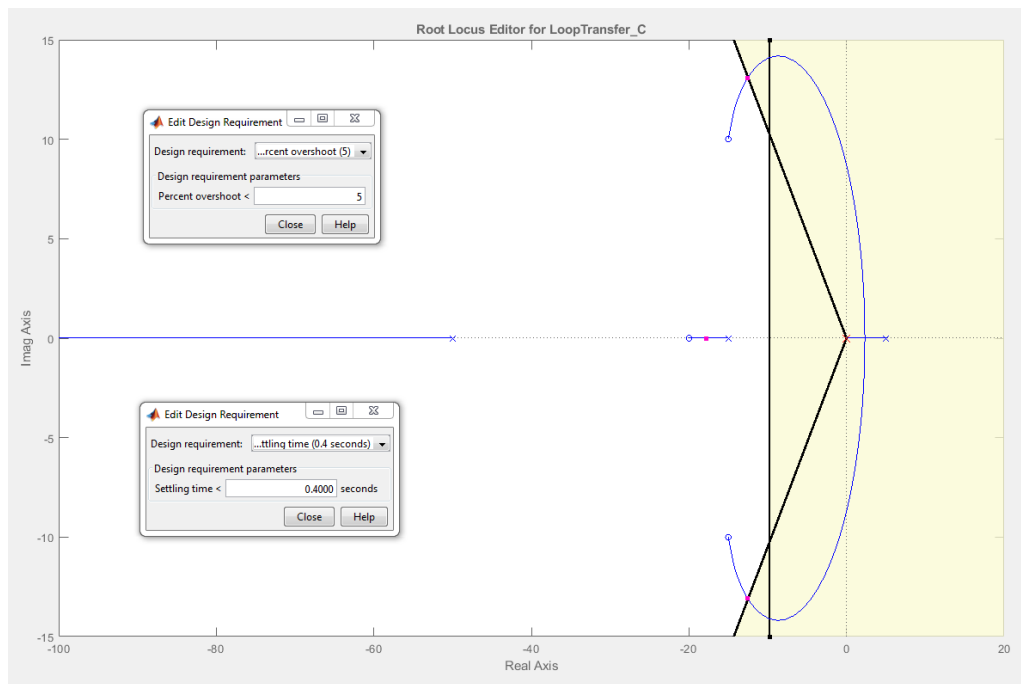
Root Locus Editor for LoopTransfer_C

Edit Design Requirement

Design requirement: ...rcent overshoot (5)

Design requirement parameters

Percent overshoot < 5

Close Help

Edit Design Requirement

Design requirement: ...ttling time (0.4 seconds)

Design requirement parameters

Settling time < 0.4000 seconds

Close Help

Imag Axis

15

10

5

0

-5

-10

-15

-100 -80 -60 -40 -20 0 20

Real Axis